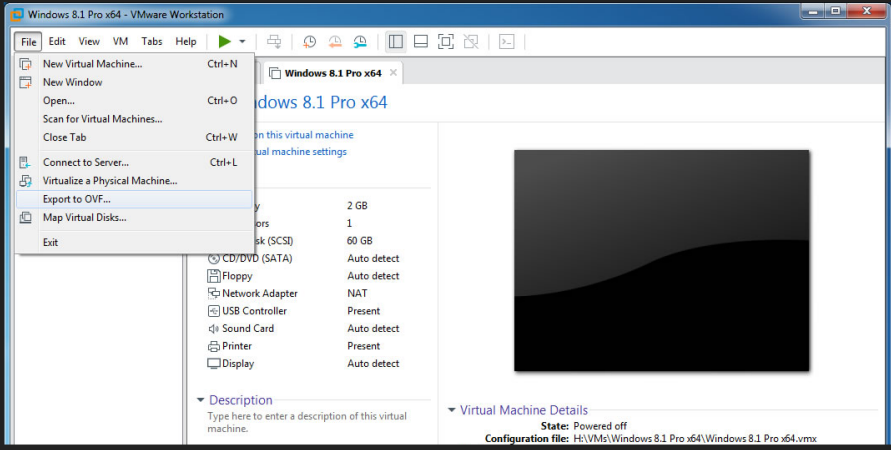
Windows 8.1 Pro x64 - VMware Workstation

File Edit View VM Tabs Help

New Virtual Machine... Ctrl+N
New Window
Open... Ctrl+O
Scan for Virtual Machines...
Close Tab Ctrl+W
Connect to Server... Ctrl+L
Virtualize a Physical Machine...
Export to OVF...
Map Virtual Disks...
Exit

Windows 8.1 Pro x64

indows 8.1 Pro x64

on this virtual machine
ual machine settings

| y | 2 GB |
|---|---|
| ors | 1 |
| sk (SCSI) | 60 GB |
| CD/DVD (SATA) | Auto detect |
| Floppy | Auto detect |
| Network Adapter | NAT |
| USB Controller | Present |
| Sound Card | Auto detect |
| Printer | Present |
| Display | Auto detect |

Description
Type here to enter a description of this virtual machine.

Virtual Machine Details
State: Powered off
Configuration file: H:\VMs\Windows 8.1 Pro x64\Windows 8.1 Pro x64.vmx